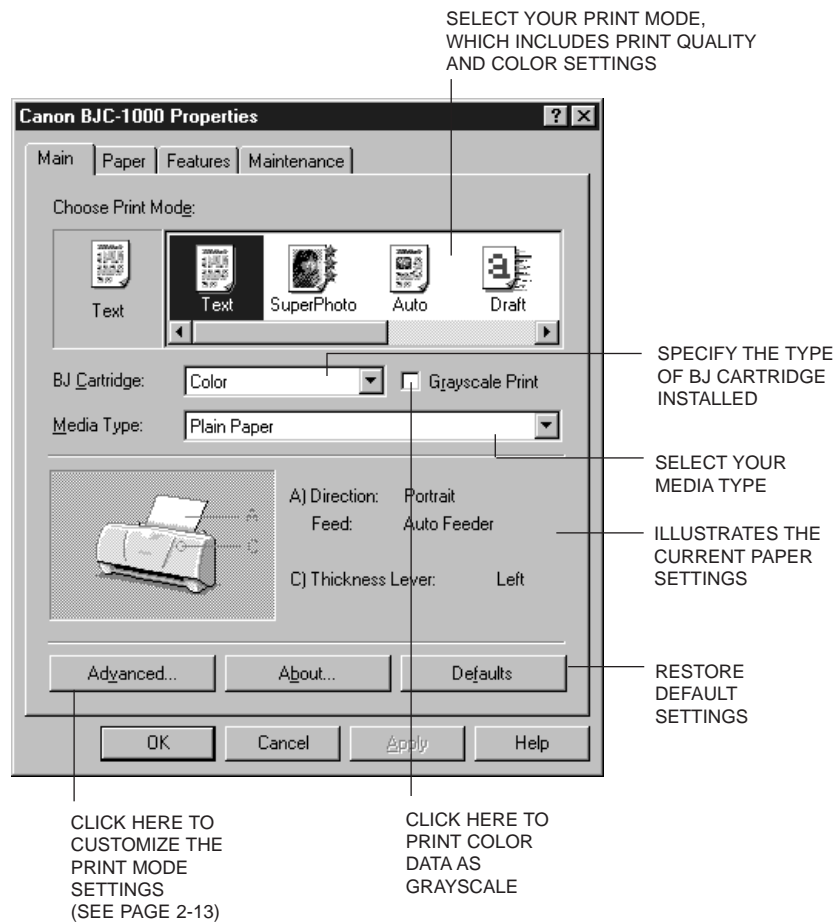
SELECT YOUR PRINT MODE, WHICH INCLUDES PRINT QUALITY AND COLOR SETTINGS

Canon BJC-1000 Properties

? X

Main | Paper | Features | Maintenance

Choose Print Mode:

Text

Text | SuperPhoto | Auto | Draft

BJ Cartridge: Color

Grayscale Print

Media Type: Plain Paper

A) Direction: Portrait

Feed: Auto Feeder

C) Thickness Lever: Left

A

C

Advanced... | About... | Defaults

OK | Cancel | Apply | Help

SPECIFY THE TYPE OF BJ CARTRIDGE INSTALLED

SELECT YOUR MEDIA TYPE

ILLUSTRATES THE CURRENT PAPER SETTINGS

RESTORE DEFAULT SETTINGS

CLICK HERE TO CUSTOMIZE THE PRINT MODE SETTINGS (SEE PAGE 2-13)

CLICK HERE TO PRINT COLOR DATA AS GRAYSCALE